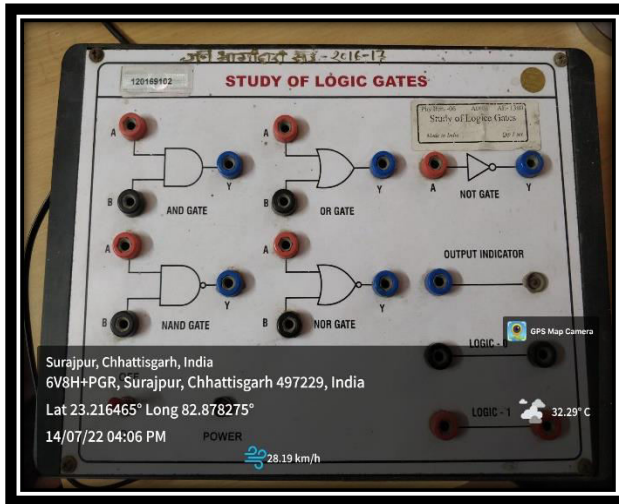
जी आत्मानंद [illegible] - 2016-17

120169102

STUDY OF LOGIC GATES

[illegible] AIC - 1301
Study of Logice Gates
Made in India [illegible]

A
B
AND GATE
Y

A
B
OR GATE
Y

A
NOT GATE
Y

A
B
NAND GATE
Y

A
B
NOR GATE
Y

OUTPUT INDICATOR

LOGIC - 0

LOGIC - 1

OFF

POWER

GPS Map Camera

Surajpur, Chhattisgarh, India
6V8H+PGR, Surajpur, Chhattisgarh 497229, India
Lat 23.216465° Long 82.878275°
14/07/22 04:06 PM

28.19 km/h

32.29° C